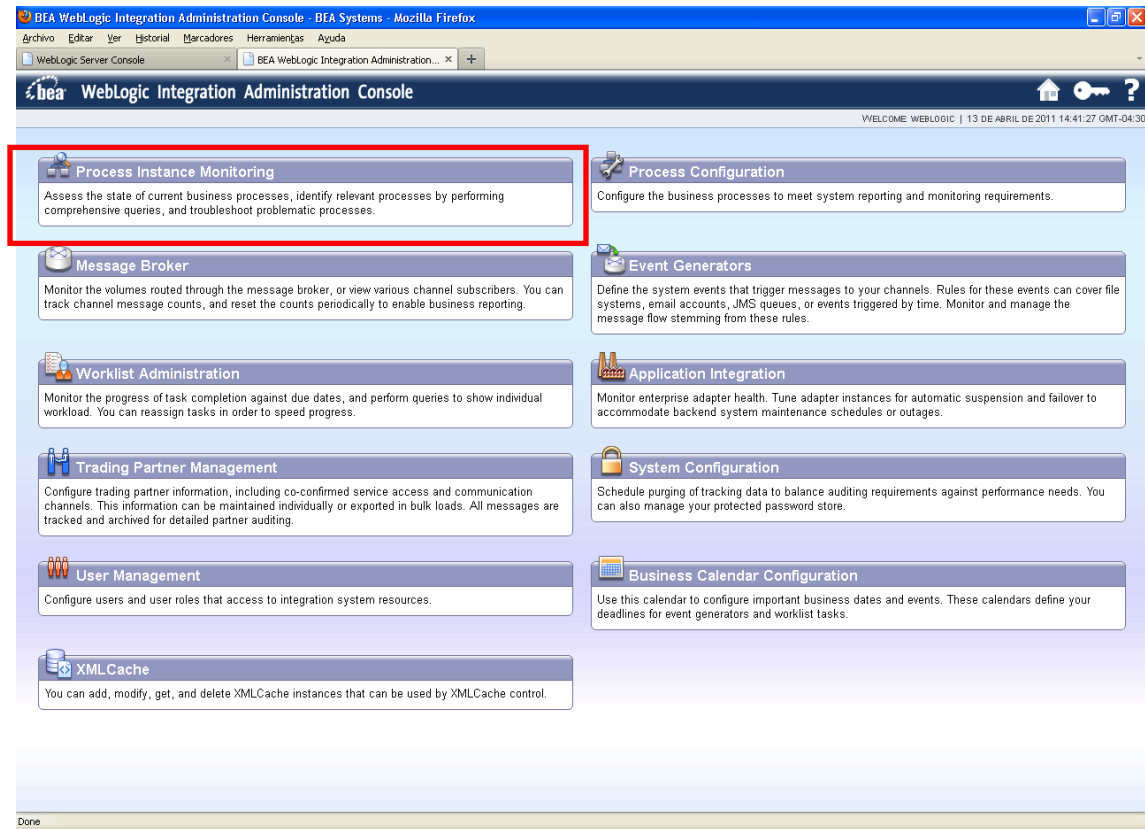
BEA WebLogic Integration Administration Console - BEA Systems - Mozilla Firefox

Archivo Editar Ver Historial Marcadores Herramientas Ayuda

WebLogic Server Console × | BEA WebLogic Integration Administration... × | +

bea WebLogic Integration Administration Console

WELCOME WEBLOGIC | 13 DE ABRIL DE 2011 14:41:27 GMT-04:30

Process Instance Monitoring
Assess the state of current business processes, identify relevant processes by performing comprehensive queries, and troubleshoot problematic processes.

Process Configuration
Configure the business processes to meet system reporting and monitoring requirements.

Message Broker
Monitor the volumes routed through the message broker, or view various channel subscribers. You can track channel message counts, and reset the counts periodically to enable business reporting.

Event Generators
Define the system events that trigger messages to your channels. Rules for these events can cover file systems, email accounts, JMS queues, or events triggered by time. Monitor and manage the message flow stemming from these rules.

Worklist Administration
Monitor the progress of task completion against due dates, and perform queries to show individual workload. You can reassign tasks in order to speed progress.

Application Integration
Monitor enterprise adapter health. Tune adapter instances for automatic suspension and failover to accommodate backend system maintenance schedules or outages.

Trading Partner Management
Configure trading partner information, including co-confirmed service access and communication channels. This information can be maintained individually or exported in bulk loads. All messages are tracked and archived for detailed partner auditing.

System Configuration
Schedule purging of tracking data to balance auditing requirements against performance needs. You can also manage your protected password store.

User Management
Configure users and user roles that access to integration system resources.

Business Calendar Configuration
Use this calendar to configure important business dates and events. These calendars define your deadlines for event generators and worklist tasks.

XMLCache
You can add, modify, get, and delete XMLCache instances that can be used by XMLCache control.

Done